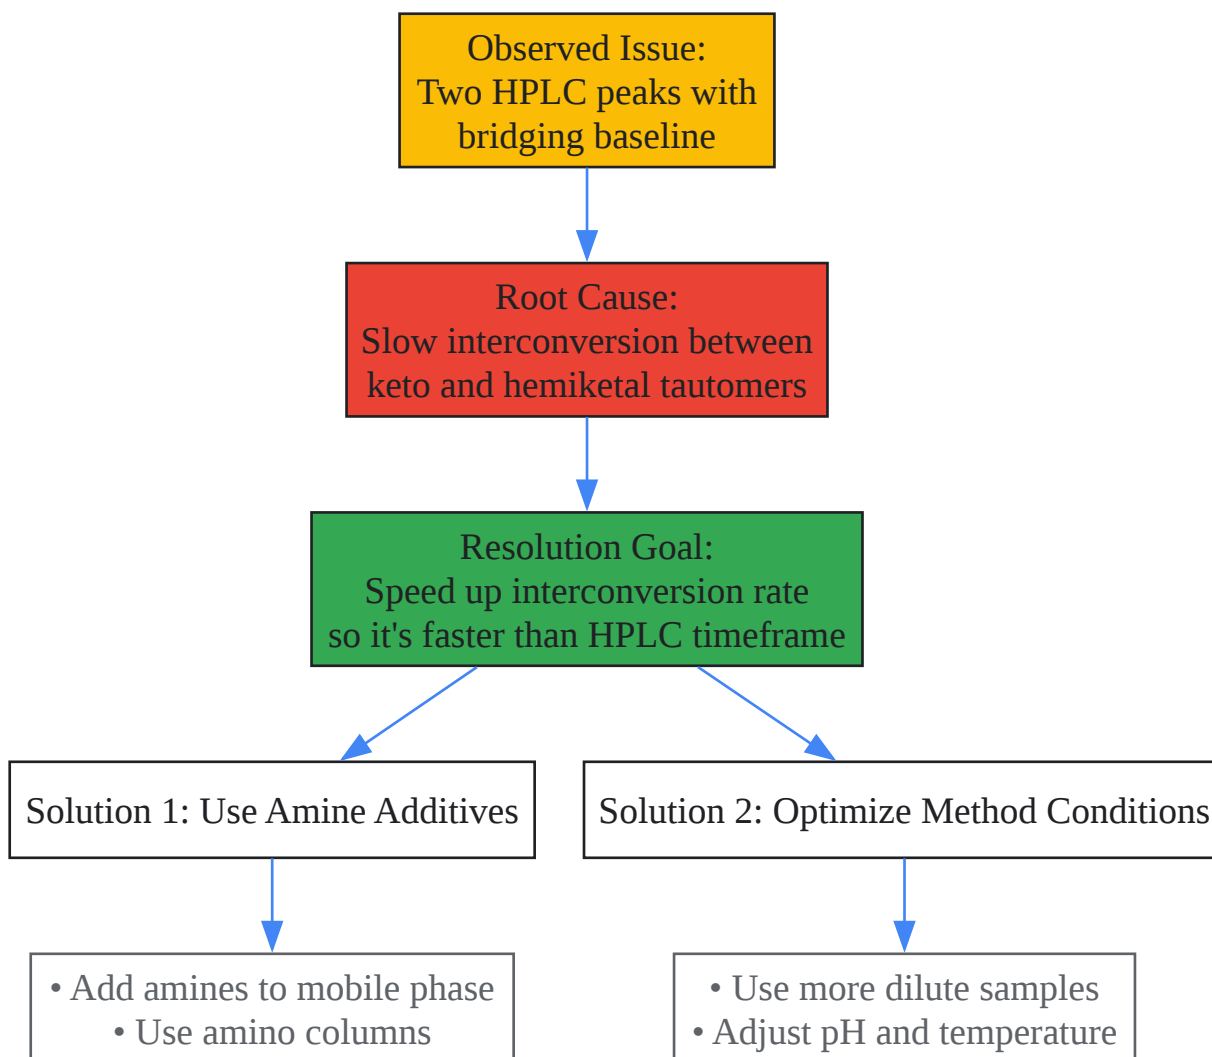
Observed Issue:
Two HPLC peaks with bridging baseline

Root Cause:
Slow interconversion between keto and hemiketal tautomers

Resolution Goal:
Speed up interconversion rate so it's faster than HPLC timeframe

Solution 1: Use Amine Additives

Solution 2: Optimize Method Conditions

• Add amines to mobile phase
• Use amino columns

• Use more dilute samples
• Adjust pH and temperature